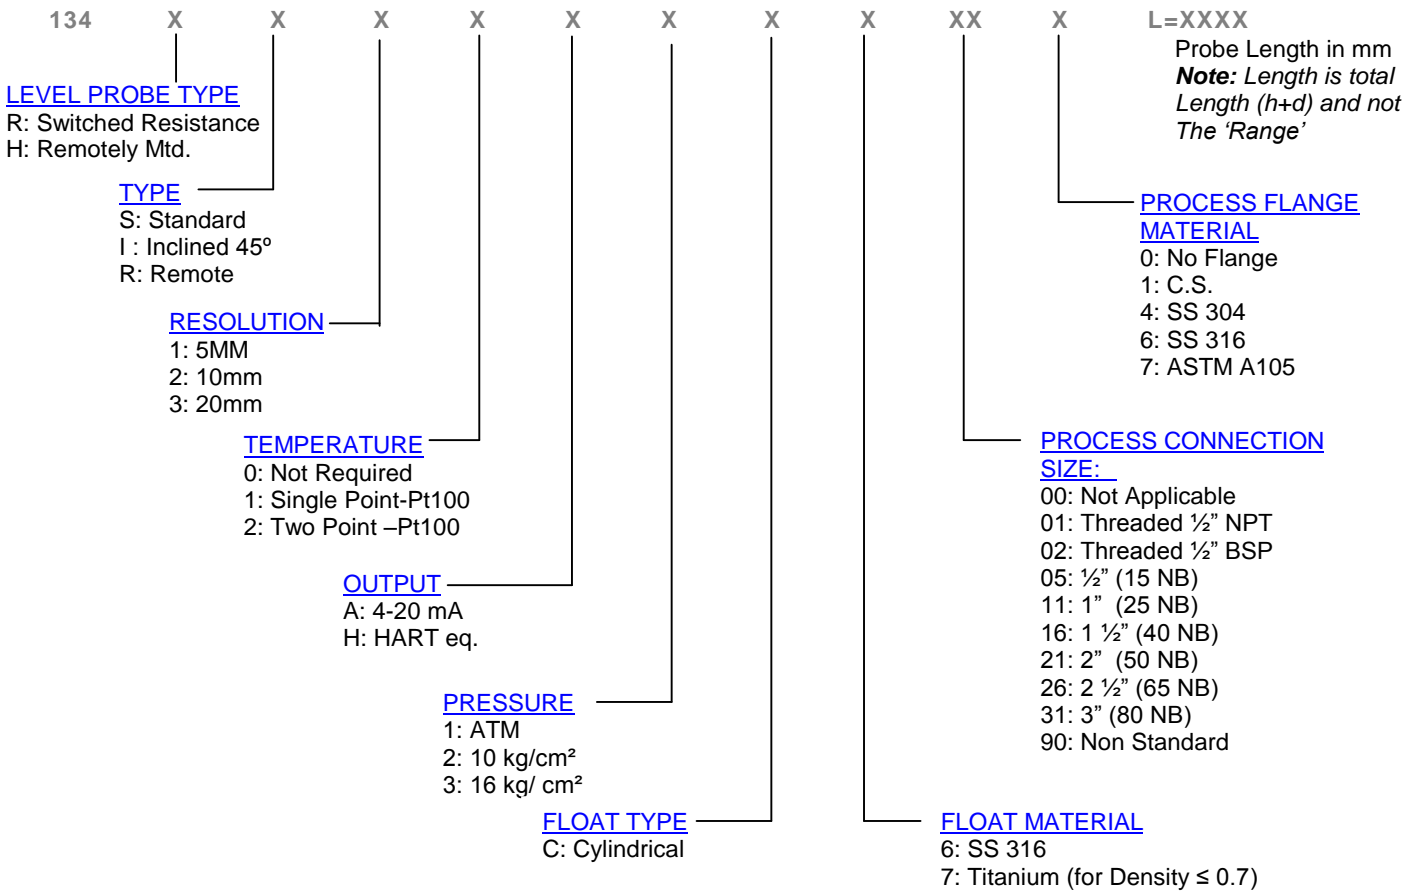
134 X X X X X X X X XX X L=XXXX

Probe Length in mm
**Note:** Length is total Length (h+d) and not The 'Range'

LEVEL PROBE TYPE
R: Switched Resistance
H: Remotely Mtd.

TYPE
S: Standard
I : Inclined 45º
R: Remote

RESOLUTION
1: 5MM
2: 10mm
3: 20mm

TEMPERATURE
0: Not Required
1: Single Point-Pt100
2: Two Point –Pt100

OUTPUT
A: 4-20 mA
H: HART eq.

PRESSURE
1: ATM
2: 10 kg/cm²
3: 16 kg/ cm²

FLOAT TYPE
C: Cylindrical

PROCESS FLANGE MATERIAL
0: No Flange
1: C.S.
4: SS 304
6: SS 316
7: ASTM A105

PROCESS CONNECTION SIZE:
00: Not Applicable
01: Threaded ½" NPT
02: Threaded ½" BSP
05: ½" (15 NB)
11: 1" (25 NB)
16: 1 ½" (40 NB)
21: 2" (50 NB)
26: 2 ½" (65 NB)
31: 3" (80 NB)
90: Non Standard

FLOAT MATERIAL
6: SS 316
7: Titanium (for Density ≤ 0.7)